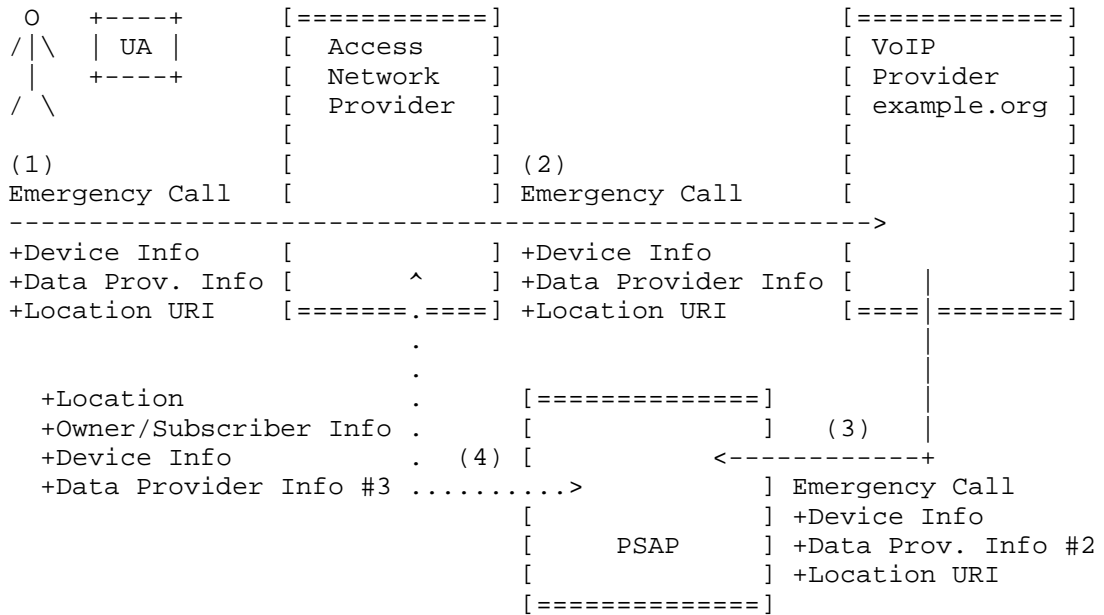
UA

Access Network Provider

VoIP Provider example.org

(1) Emergency Call
+Device Info
+Data Prov. Info
+Location URI

(2) Emergency Call
+Device Info
+Data Provider Info
+Location URI

+Location
+Owner/Subscriber Info
+Device Info
+Data Provider Info #3

(4)

(3)

PSAP

Emergency Call
+Device Info
+Data Prov. Info #2
+Location URI